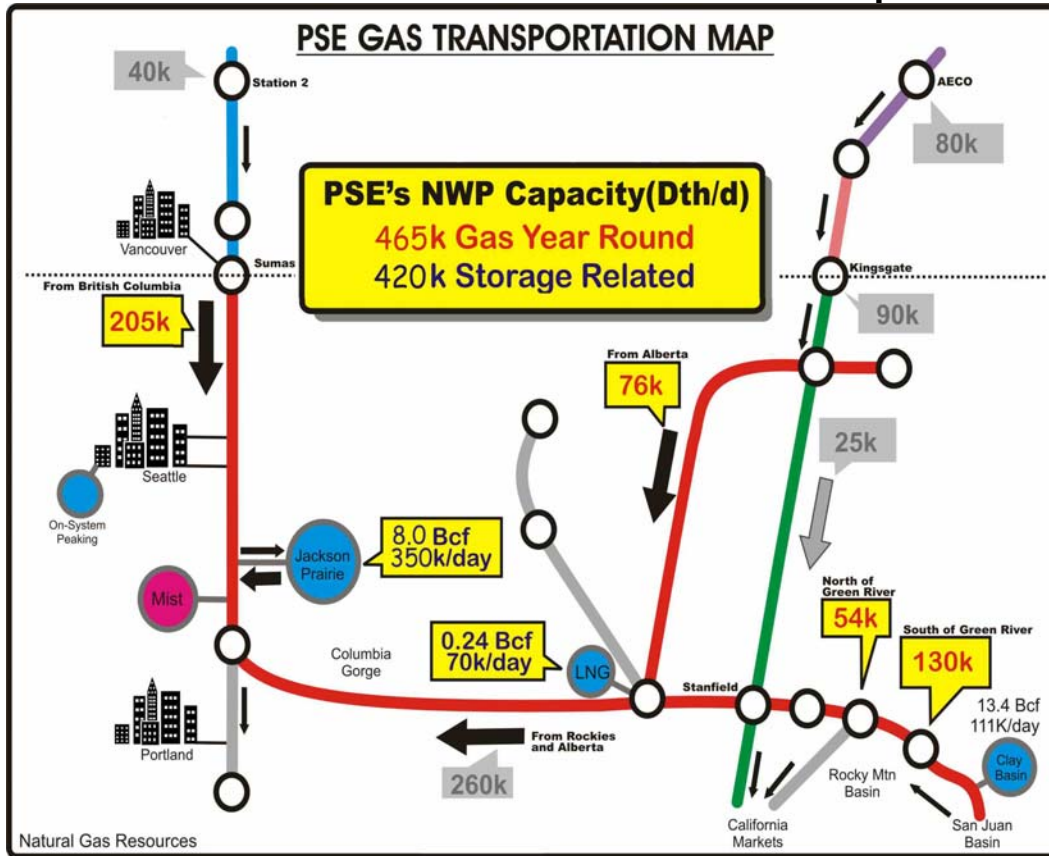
PSE GAS TRANSPORTATION MAP

40k

Station 2

AECO

80k

PSE's NWP Capacity(Dth/d)
465k Gas Year Round
420k Storage Related

Vancouver

Sumas

Kingsgate

From British Columbia

205k

90k

From Alberta

76k

Seattle

25k

On-System Peaking

Jackson Prairie

8.0 Bcf
350k/day

Mist

North of Green River

54k

South of Green River

130k

Columbia Gorge

0.24 Bcf
70k/day

LNG

Stanfield

13.4 Bcf
111K/day

Clay Basin

Portland

From Rockies and Alberta

260k

Rocky Mtn Basin

California Markets

San Juan Basin

Natural Gas Resources